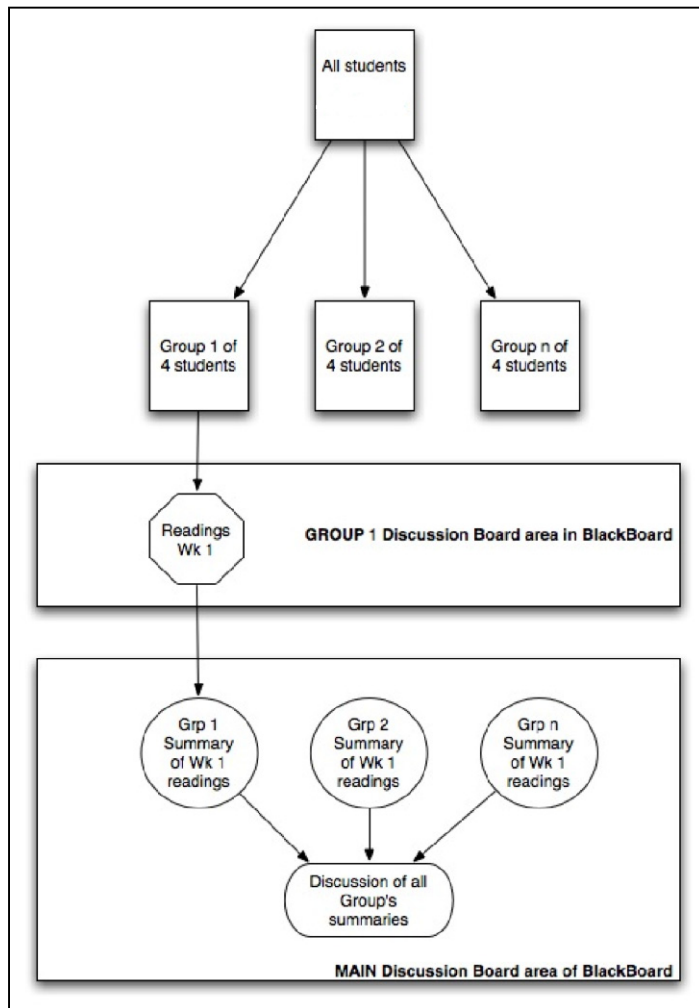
All students

Group 1 of 4 students

Group 2 of 4 students

Group n of 4 students

Readings Wk 1

GROUP 1 Discussion Board area in BlackBoard

Grp 1 Summary of Wk 1 readings

Grp 2 Summary of Wk 1 readings

Grp n Summary of Wk 1 readings

Discussion of all Group's summaries

MAIN Discussion Board area of BlackBoard